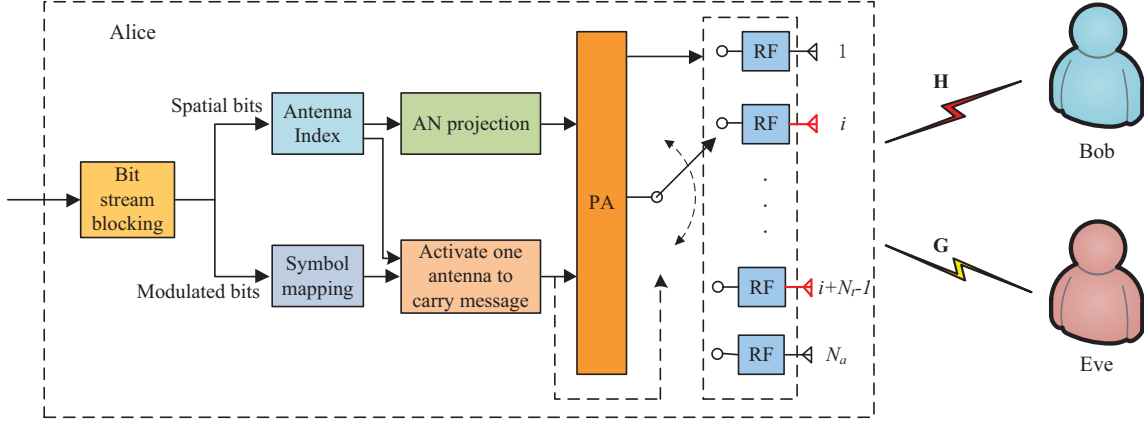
Alice

Spatial bits

Antenna Index

AN projection

Bit stream blocking

Modulated bits

Symbol mapping

Activate one antenna to carry message

PA

RF 1

RF $i$

.
.
.

RF $i+N_t-1$

RF $N_a$

H

G

Bob

Eve